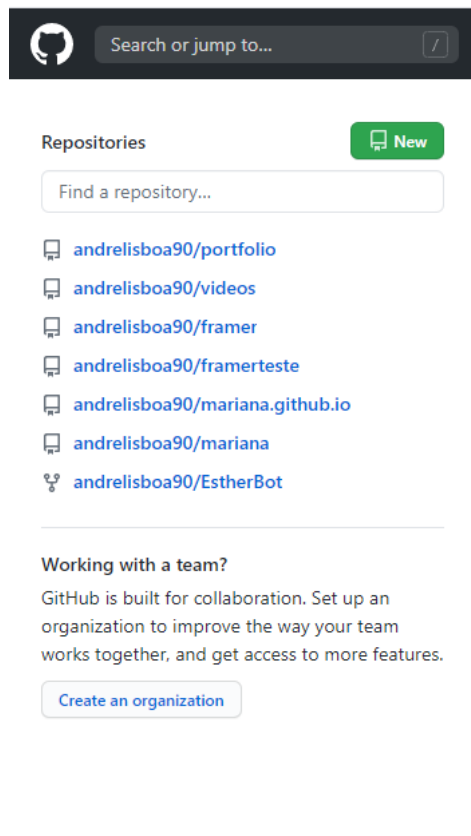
Search or jump to... /

Repositories
New

Find a repository...

andrelisboa90/portfolio
andrelisboa90/videos
andrelisboa90/framer
andrelisboa90/framerteste
andrelisboa90/mariana.github.io
andrelisboa90/mariana
andrelisboa90/EstherBot

Working with a team?
GitHub is built for collaboration. Set up an organization to improve the way your team works together, and get access to more features.

Create an organization